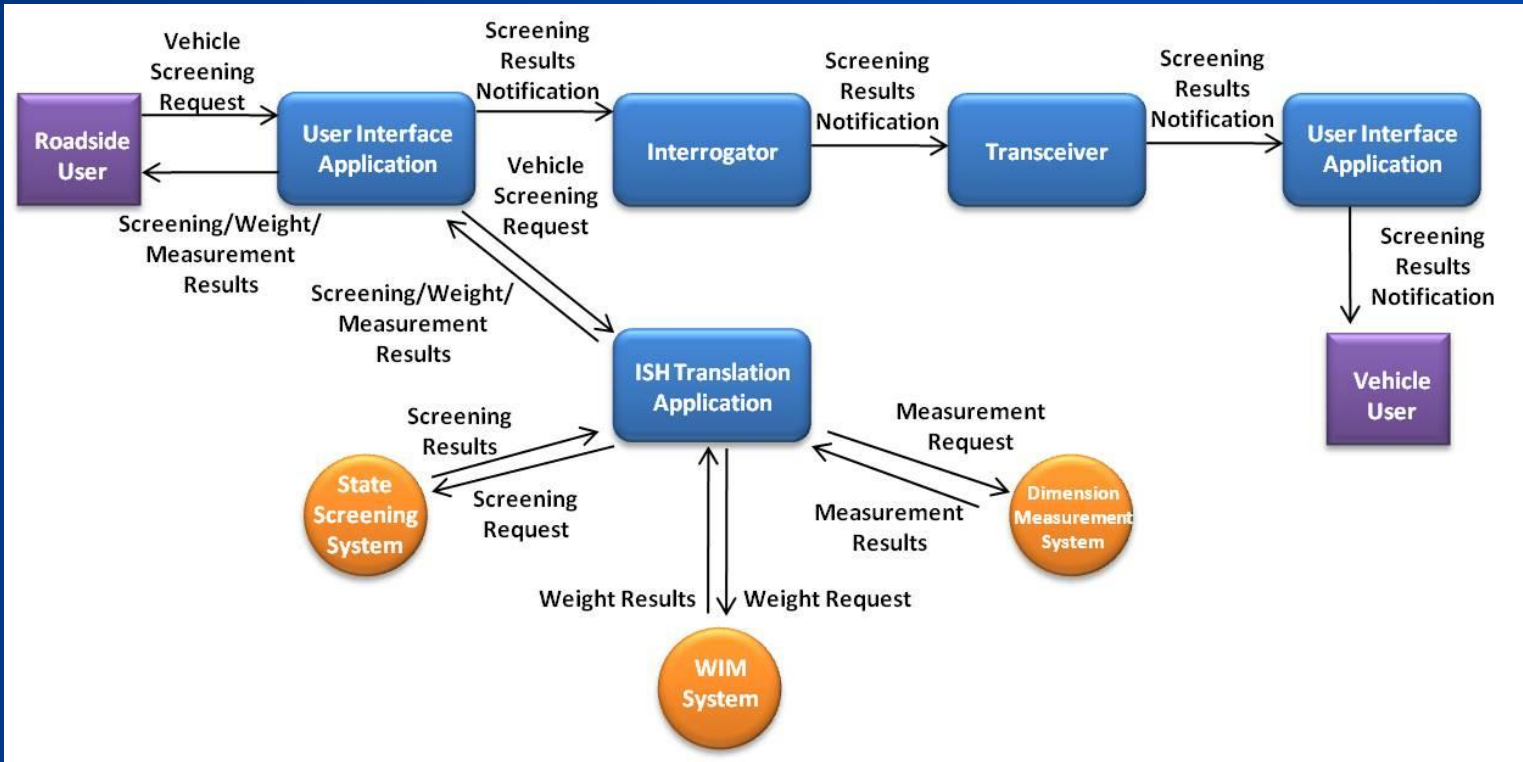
Vehicle Screening Request

Roadside User

User Interface Application

Screening/Weight/ Measurement Results

Screening Results Notification

Vehicle Screening Request

Interrogator

Screening Results Notification

Transceiver

Screening Results Notification

User Interface Application

Screening Results Notification

Vehicle User

Screening/Weight/ Measurement Results

ISH Translation Application

Screening Results

Screening Request

State Screening System

Measurement Request

Measurement Results

Dimension Measurement System

Weight Results

Weight Request

WIM System